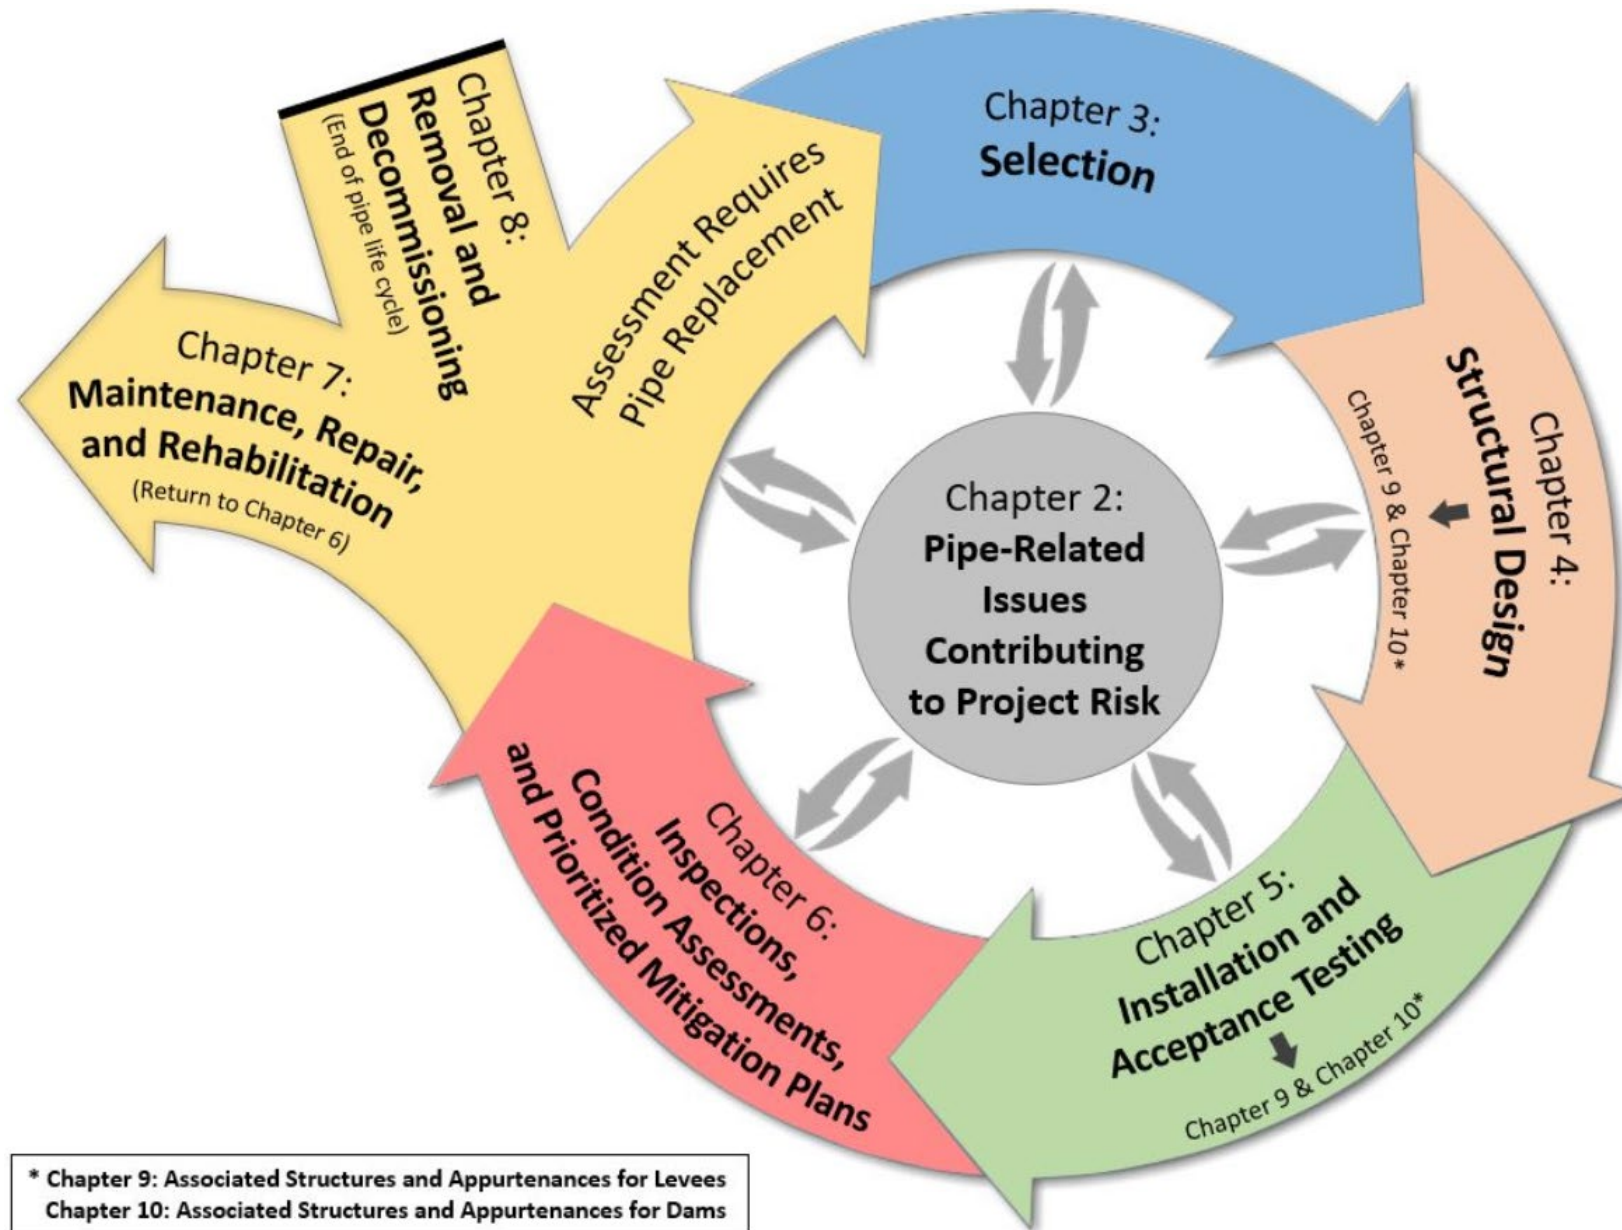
Chapter 8:
Removal and Decommissioning
(End of pipe life cycle)

Assessment Requires Pipe Replacement

Chapter 3:
Selection

Chapter 4:
Structural Design
Chapter 9 & Chapter 10*

Chapter 7:
Maintenance, Repair, and Rehabilitation
(Return to Chapter 6)

Chapter 2:
Pipe-Related Issues Contributing to Project Risk

Chapter 6:
Inspections, Condition Assessments, and Prioritized Mitigation Plans

Chapter 5:
Installation and Acceptance Testing
Chapter 9 & Chapter 10*

* Chapter 9: Associated Structures and Appurtenances for Levees
Chapter 10: Associated Structures and Appurtenances for Dams